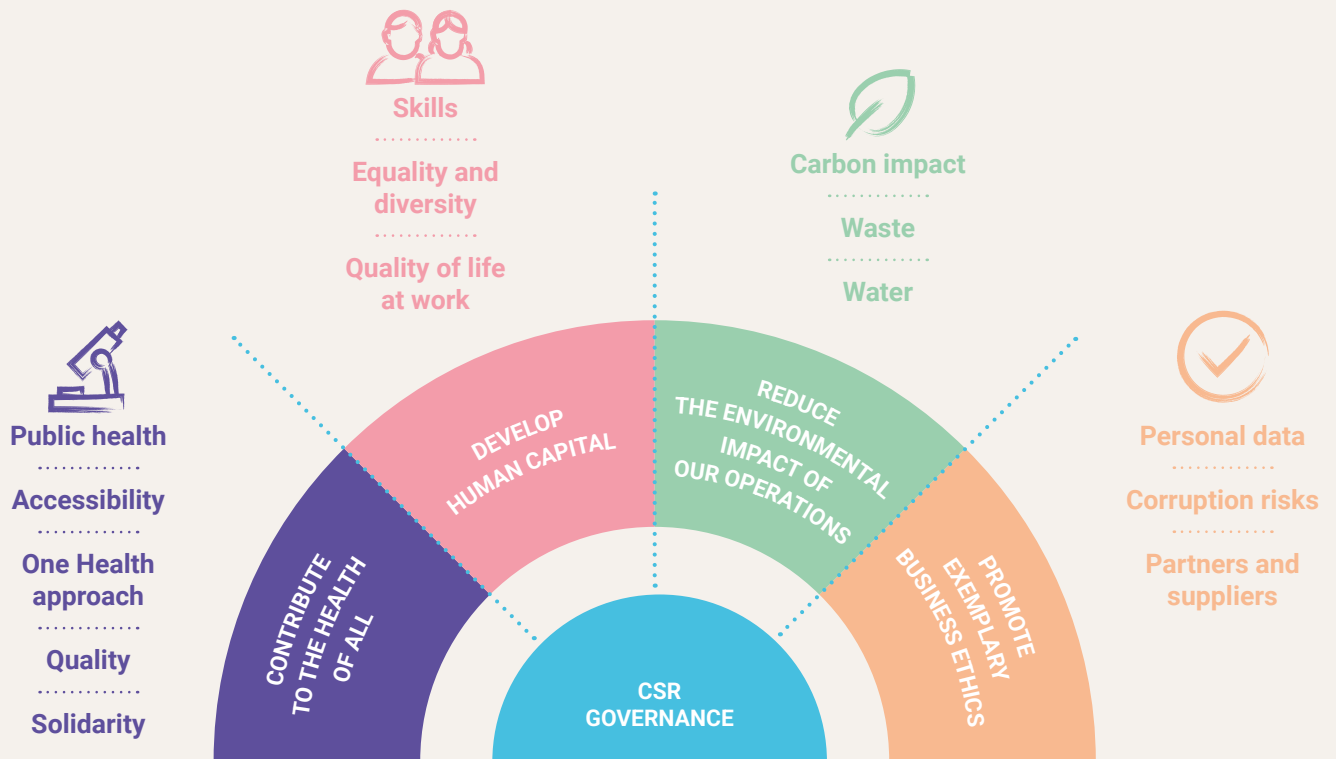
Skills

Equality and diversity

Quality of life at work

Carbon impact

Waste

Water

Public health

Accessibility

One Health approach

Quality

Solidarity

DEVELOP HUMAN CAPITAL

REDUCE THE ENVIRONMENTAL IMPACT OF OUR OPERATIONS

CONTRIBUTE TO THE HEALTH OF ALL

PROMOTE EXEMPLARY BUSINESS ETHICS

Personal data

Corruption risks

Partners and suppliers

CSR GOVERNANCE